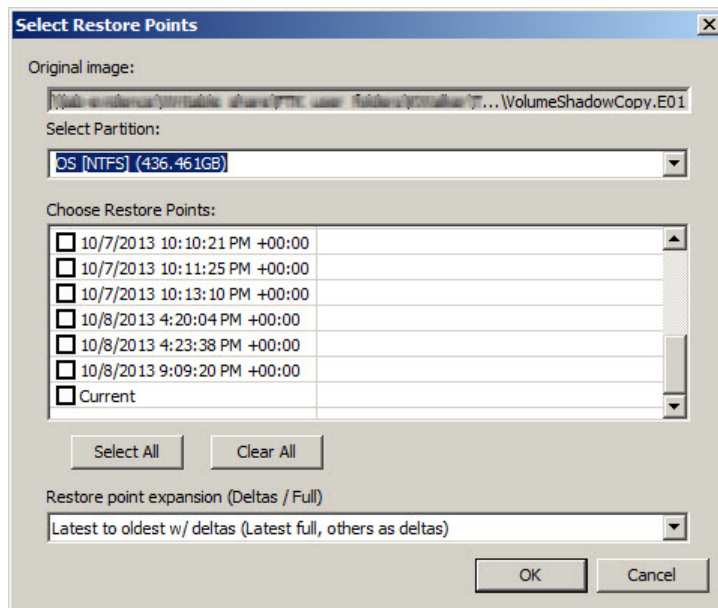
Select Restore Points

Original image:

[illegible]...\VolumeShadowCopy.E01

Select Partition:

OS [NTFS] (436.461GB)

Choose Restore Points:

10/7/2013 10:10:21 PM +00:00
10/7/2013 10:11:25 PM +00:00
10/7/2013 10:13:10 PM +00:00
10/8/2013 4:20:04 PM +00:00
10/8/2013 4:23:38 PM +00:00
10/8/2013 9:09:20 PM +00:00
Current

Select All

Clear All

Restore point expansion (Deltas / Full)

Latest to oldest w/ deltas (Latest full, others as deltas)

OK

Cancel